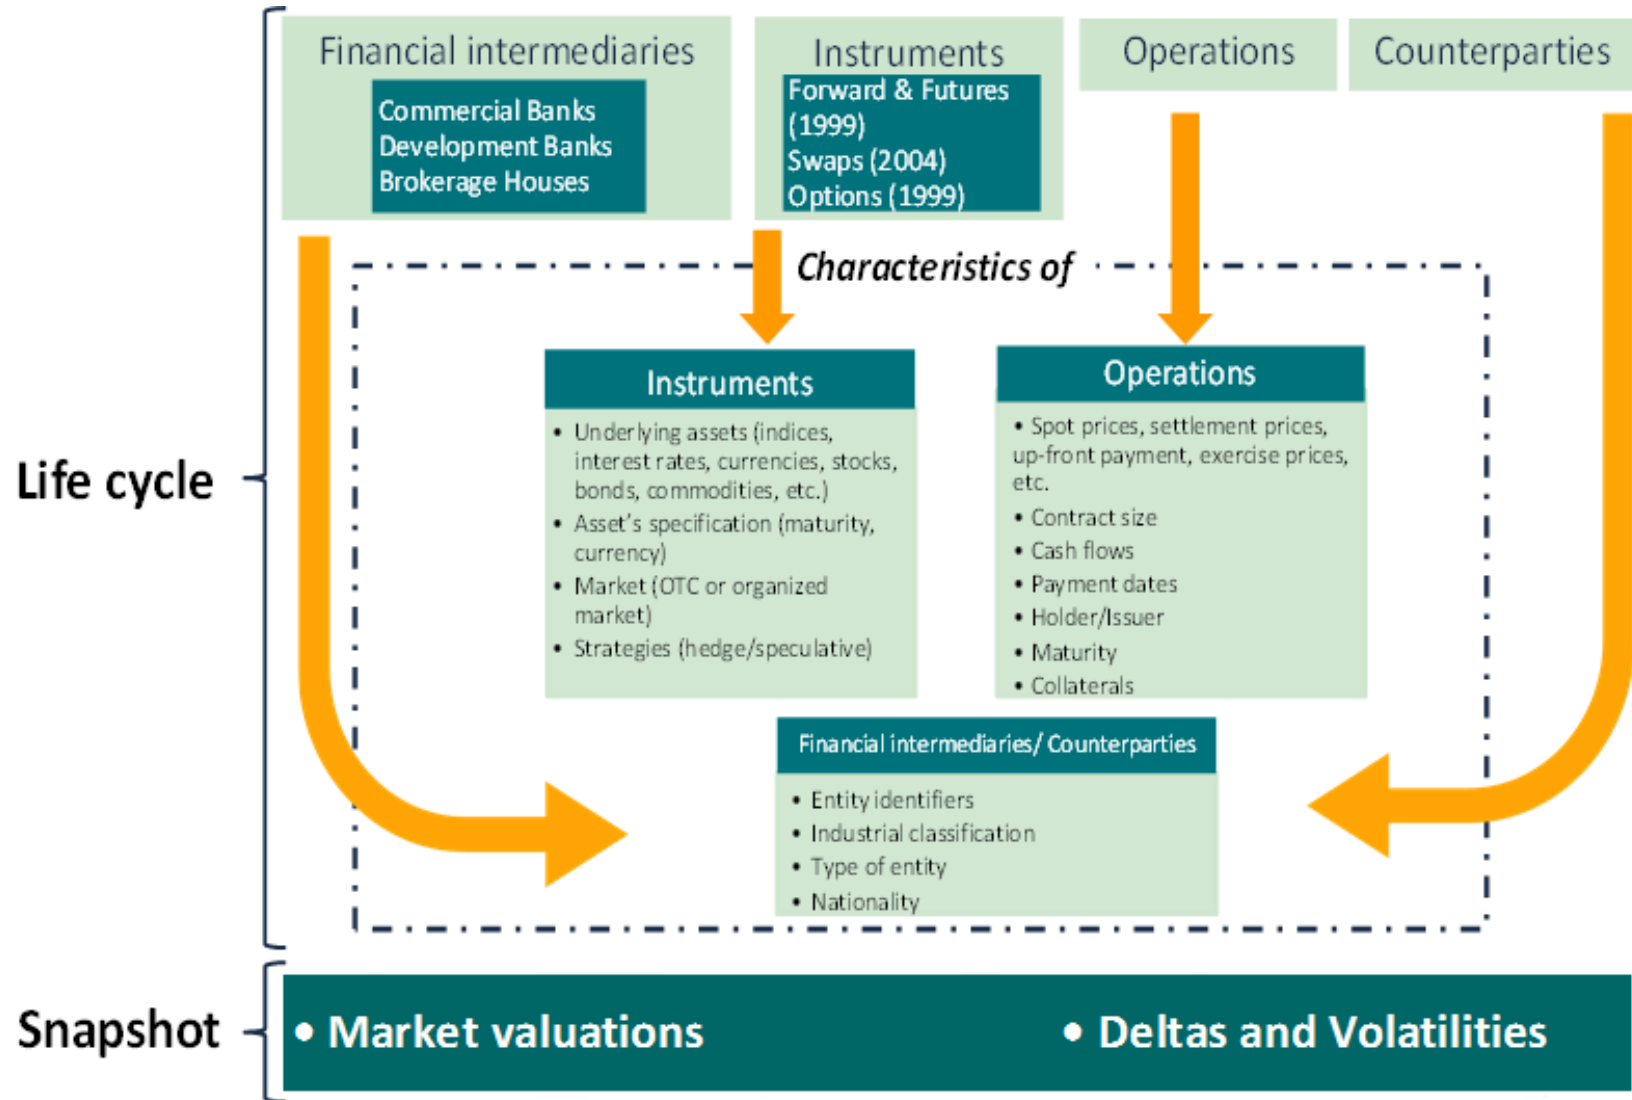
Financial intermediaries

Commercial Banks
Development Banks
Brokerage Houses

Instruments

Forward & Futures (1999)
Swaps (2004)
Options (1999)

Operations

Counterparties

Life cycle

Characteristics of

Instruments

• Underlying assets (indices, interest rates, currencies, stocks, bonds, commodities, etc.)
• Asset's specification (maturity, currency)
• Market (OTC or organized market)
• Strategies (hedge/speculative)

Operations

• Spot prices, settlement prices, up-front payment, exercise prices, etc.
• Contract size
• Cash flows
• Payment dates
• Holder/Issuer
• Maturity
• Collaterals

Financial intermediaries/ Counterparties

• Entity identifiers
• Industrial classification
• Type of entity
• Nationality

Snapshot

• Market valuations

• Deltas and Volatilities